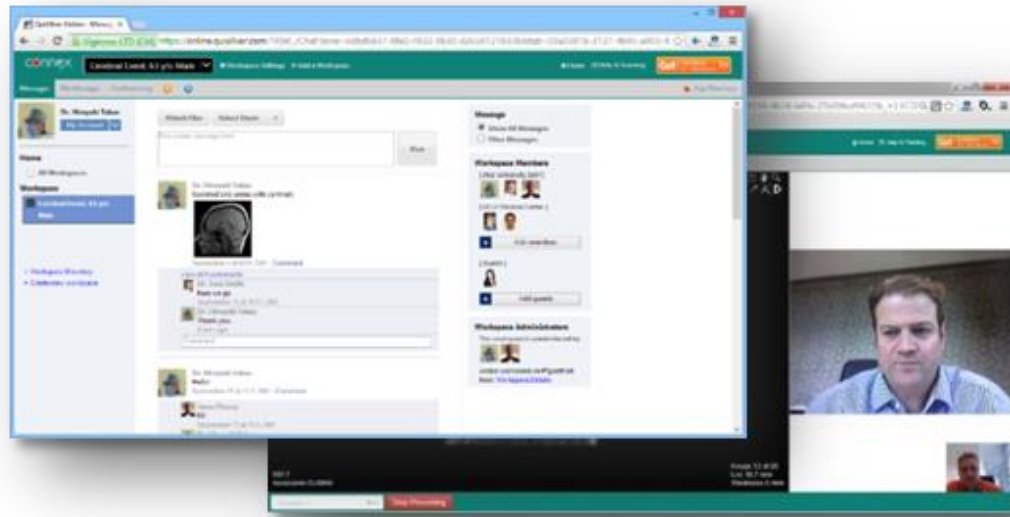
connex

Dr. Hiroyuki Takao

Home

Workspace

Attach Files

Post

Dr. Hiroyuki Takao

Comment

Dr. Hiroyuki Takao

Hello

Messages

Show All Messages

Filter Messages

Workspace Members

Invite members

Add guests

Workspace Administrators

Get

Stop Recording